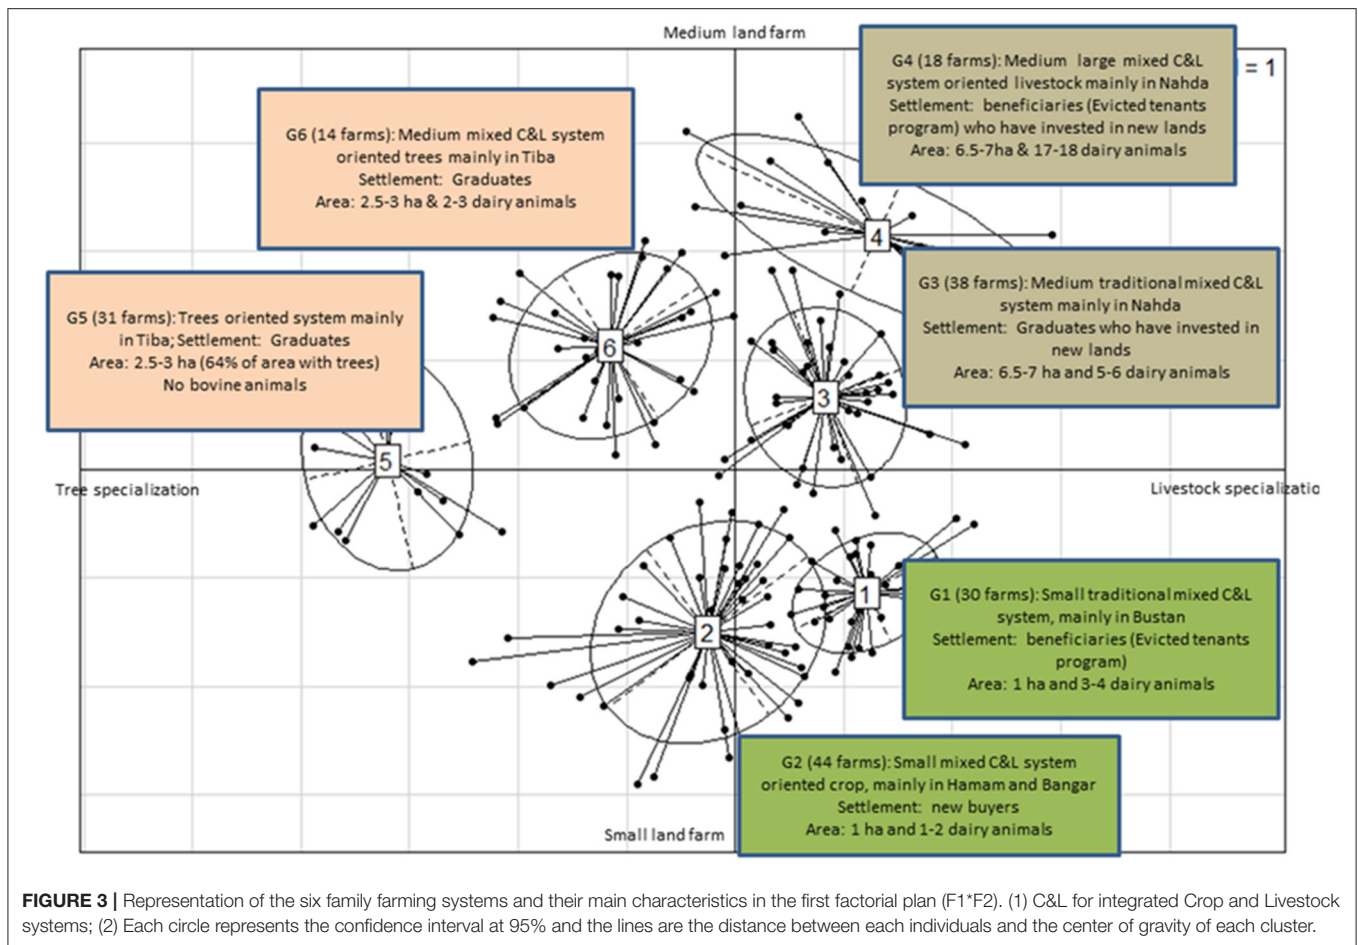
Medium land farm

= 1

G4 (18 farms): Medium large mixed C&L system oriented livestock mainly in Nahda
Settlement: beneficiaries (Evicted tenants program) who have invested in new lands
Area: 6.5-7ha & 17-18 dairy animals

G6 (14 farms): Medium mixed C&L system oriented trees mainly in Tiba
Settlement: Graduates
Area: 2.5-3 ha & 2-3 dairy animals

G3 (38 farms): Medium traditional mixed C&L system mainly in Nahda
Settlement: Graduates who have invested in new lands
Area: 6.5-7 ha and 5-6 dairy animals

G5 (31 farms): Trees oriented system mainly in Tiba; Settlement: Graduates
Area: 2.5-3 ha (64% of area with trees)
No bovine animals

4

6

3

5

Tree specialization

Livestock specializatio

1

2

G1 (30 farms): Small traditional mixed C&L system, mainly in Bustan
Settlement: beneficiaries (Evicted tenants program)
Area: 1 ha and 3-4 dairy animals

G2 (44 farms): Small mixed C&L system oriented crop, mainly in Hamam and Bangar
Settlement: new buyers
Area: 1 ha and 1-2 dairy animals

Small land farm

**FIGURE 3 |** Representation of the six family farming systems and their main characteristics in the first factorial plan (F1*F2). (1) C&L for integrated Crop and Livestock systems; (2) Each circle represents the confidence interval at 95% and the lines are the distance between each individuals and the center of gravity of each cluster.